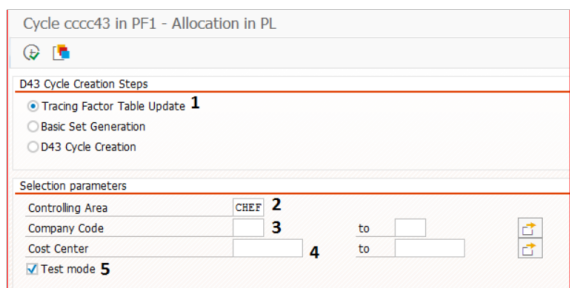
Cycle cccc43 in PF1 - Allocation in PL

D43 Cycle Creation Steps

Tracing Factor Table Update 1

Basic Set Generation

D43 Cycle Creation

Selection parameters

Controlling Area CHEF 2

Company Code 3 to

Cost Center 4 to

Test mode 5